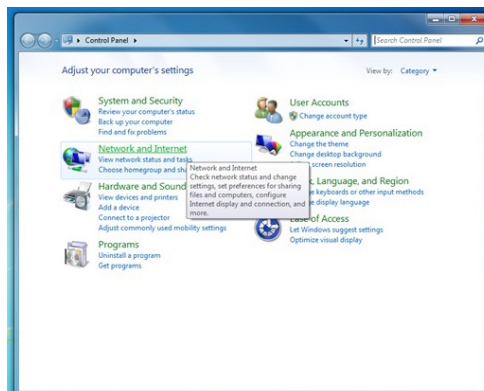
Control Panel ▸

Search Control Panel

Adjust your computer's settings

View by: Category ▾

System and Security
Review your computer's status
Back up your computer
Find and fix problems

Network and Internet
View network status and tasks
Choose homegroup and sh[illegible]

Hardware and Sound
View devices and printers
Add a device
Connect to a projector
Adjust commonly used mobility settings

Programs
Uninstall a program
Get programs

User Accounts
Change account type

Appearance and Personalization
Change the theme
Change desktop background
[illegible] screen resolution

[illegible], Language, and Region
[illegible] keyboards or other input methods
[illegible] display language

Ease of Access
Let Windows suggest settings
Optimize visual display

Network and Internet
Check network status and change settings, set preferences for sharing files and computers, configure Internet display and connection, and more.